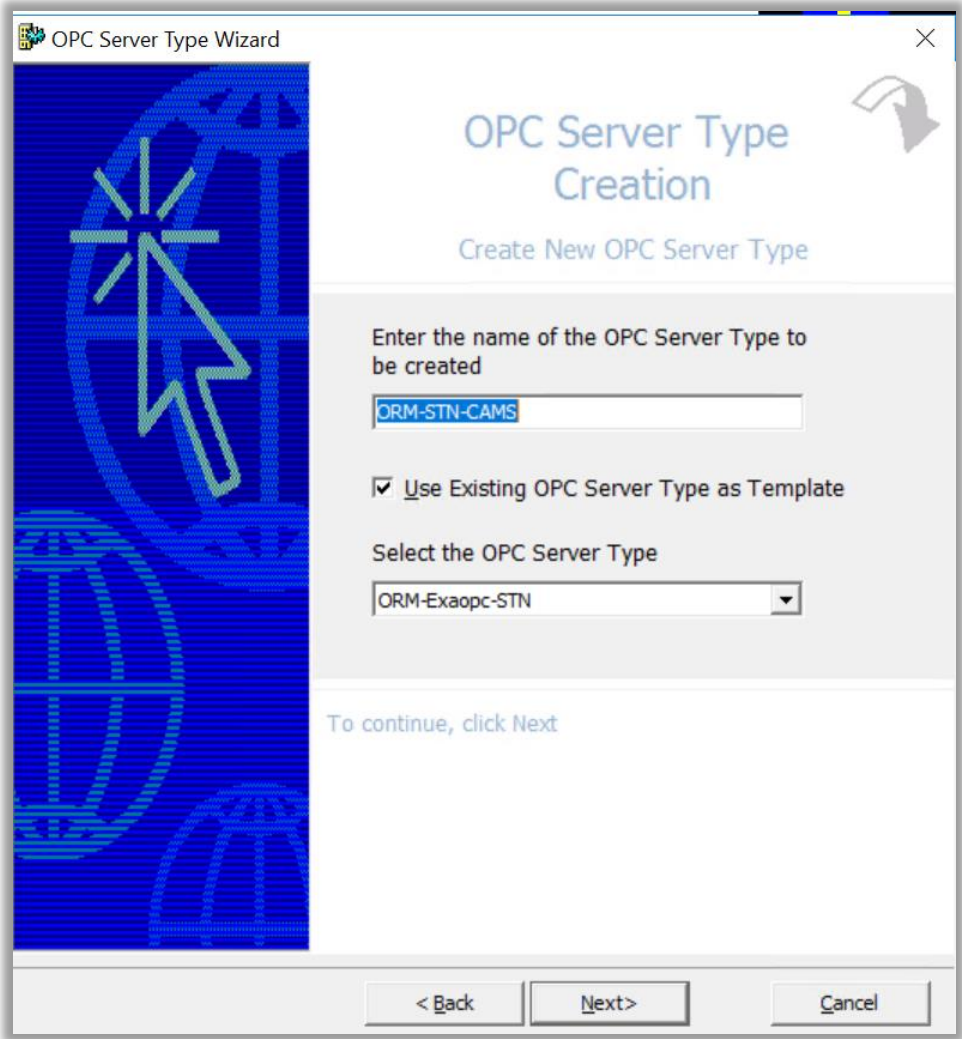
OPC Server Type Wizard

OPC Server Type Creation

Create New OPC Server Type

Enter the name of the OPC Server Type to be created

ORM-STN-CAMS

☑ Use Existing OPC Server Type as Template

Select the OPC Server Type

ORM-Exaopc-STN

To continue, click Next

< Back

Next>

Cancel